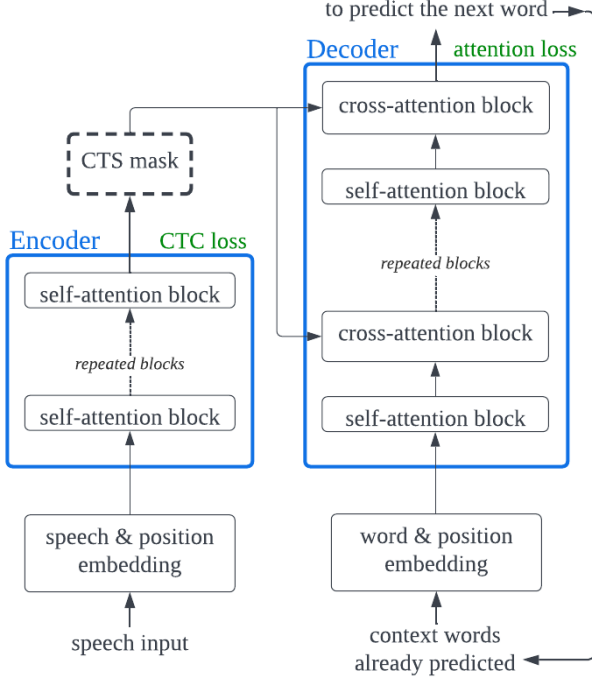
to predict the next word

Decoder

attention loss

cross-attention block

self-attention block

repeated blocks

cross-attention block

self-attention block

CTS mask

Encoder

CTC loss

self-attention block

repeated blocks

self-attention block

speech & position embedding

speech input

word & position embedding

context words already predicted